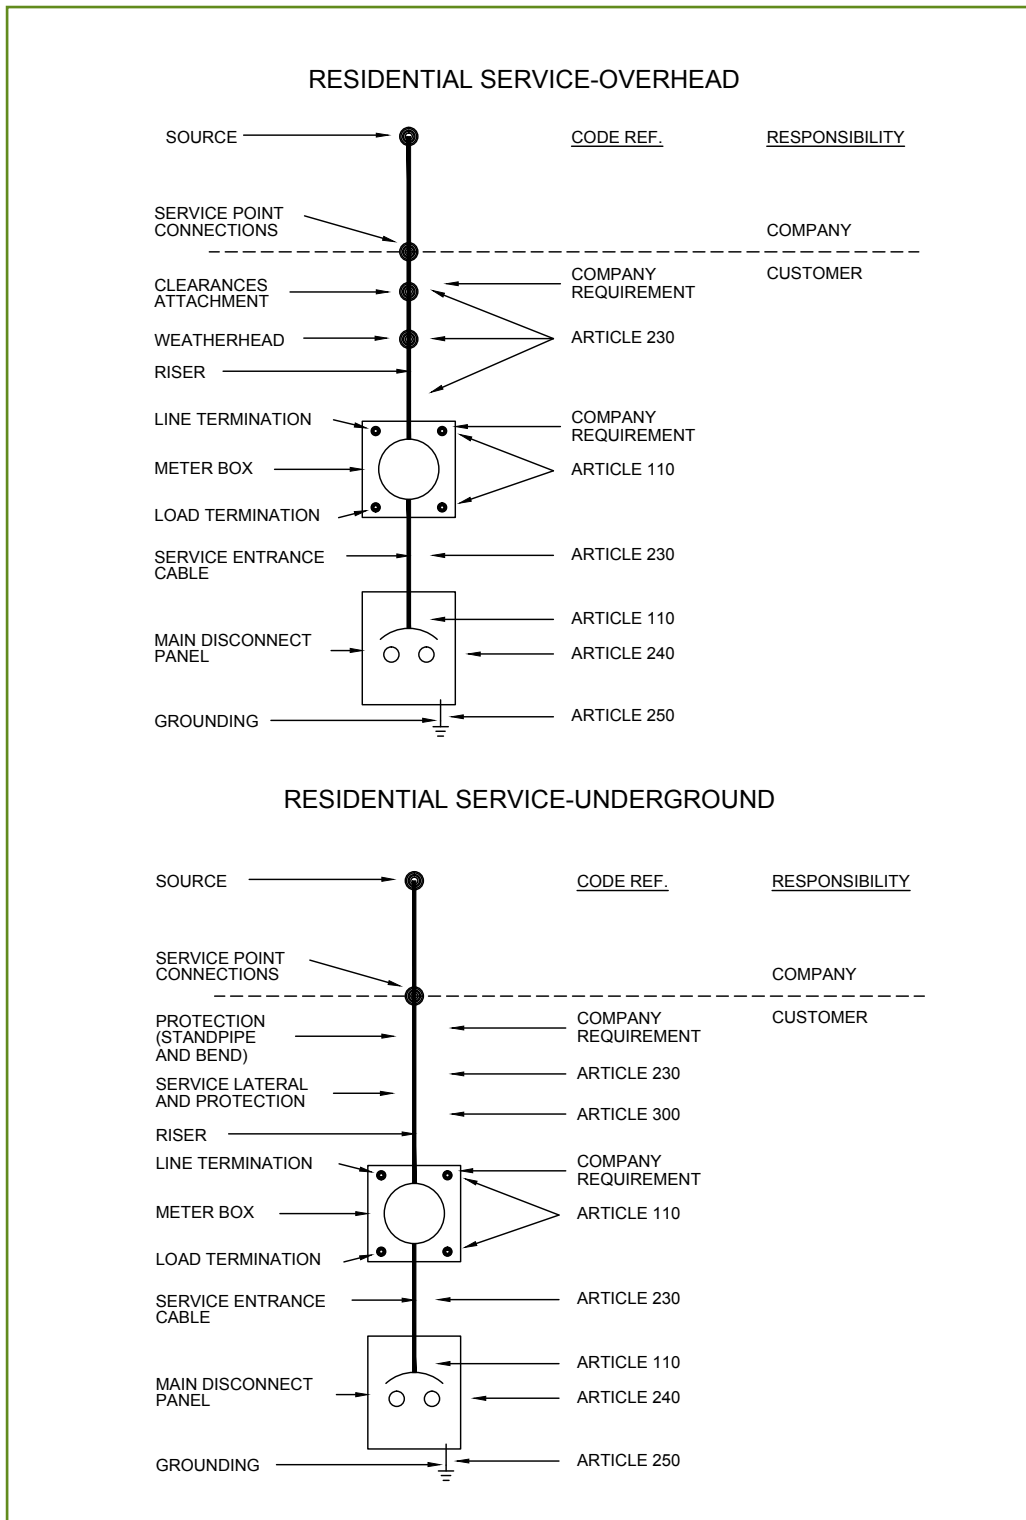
RESIDENTIAL SERVICE-OVERHEAD

SOURCE

CODE REF.

RESPONSIBILITY

SERVICE POINT CONNECTIONS

COMPANY

CLEARANCES ATTACHMENT

COMPANY REQUIREMENT

CUSTOMER

WEATHERHEAD

ARTICLE 230

RISER

LINE TERMINATION

COMPANY REQUIREMENT

METER BOX

ARTICLE 110

LOAD TERMINATION

SERVICE ENTRANCE CABLE

ARTICLE 230

ARTICLE 110

MAIN DISCONNECT PANEL

ARTICLE 240

GROUNDING

ARTICLE 250

RESIDENTIAL SERVICE-UNDERGROUND

SOURCE

CODE REF.

RESPONSIBILITY

SERVICE POINT CONNECTIONS

COMPANY

PROTECTION (STANDPIPE AND BEND)

COMPANY REQUIREMENT

CUSTOMER

SERVICE LATERAL AND PROTECTION

ARTICLE 230

ARTICLE 300

RISER

LINE TERMINATION

COMPANY REQUIREMENT

METER BOX

ARTICLE 110

LOAD TERMINATION

SERVICE ENTRANCE CABLE

ARTICLE 230

ARTICLE 110

MAIN DISCONNECT PANEL

ARTICLE 240

GROUNDING

ARTICLE 250